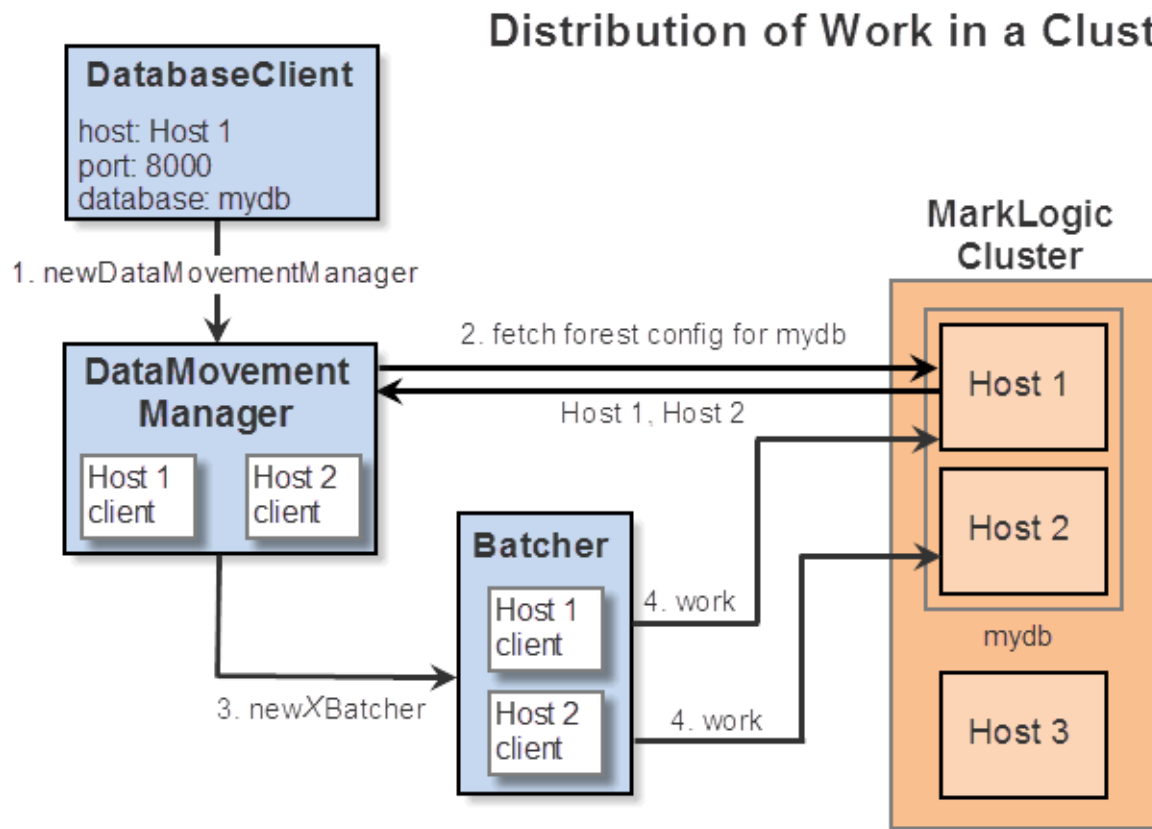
Distribution of Work in a Clust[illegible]

DatabaseClient
host: Host 1
port: 8000
database: mydb

1. newDataMovementManager

DataMovement Manager
Host 1 client
Host 2 client

2. fetch forest config for mydb

Host 1, Host 2

MarkLogic Cluster

Host 1
Host 2
mydb
Host 3

Batcher
Host 1 client
Host 2 client

4. work
4. work

3. new$X$Batcher